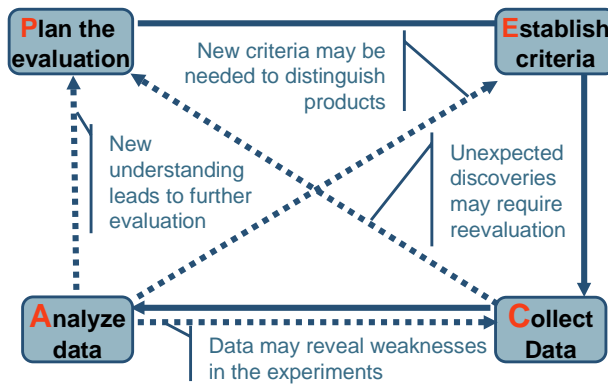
Plan the evaluation

Establish criteria

New criteria may be needed to distinguish products

New understanding leads to further evaluation

Unexpected discoveries may require reevaluation

Analyze data

Collect Data

Data may reveal weaknesses in the experiments